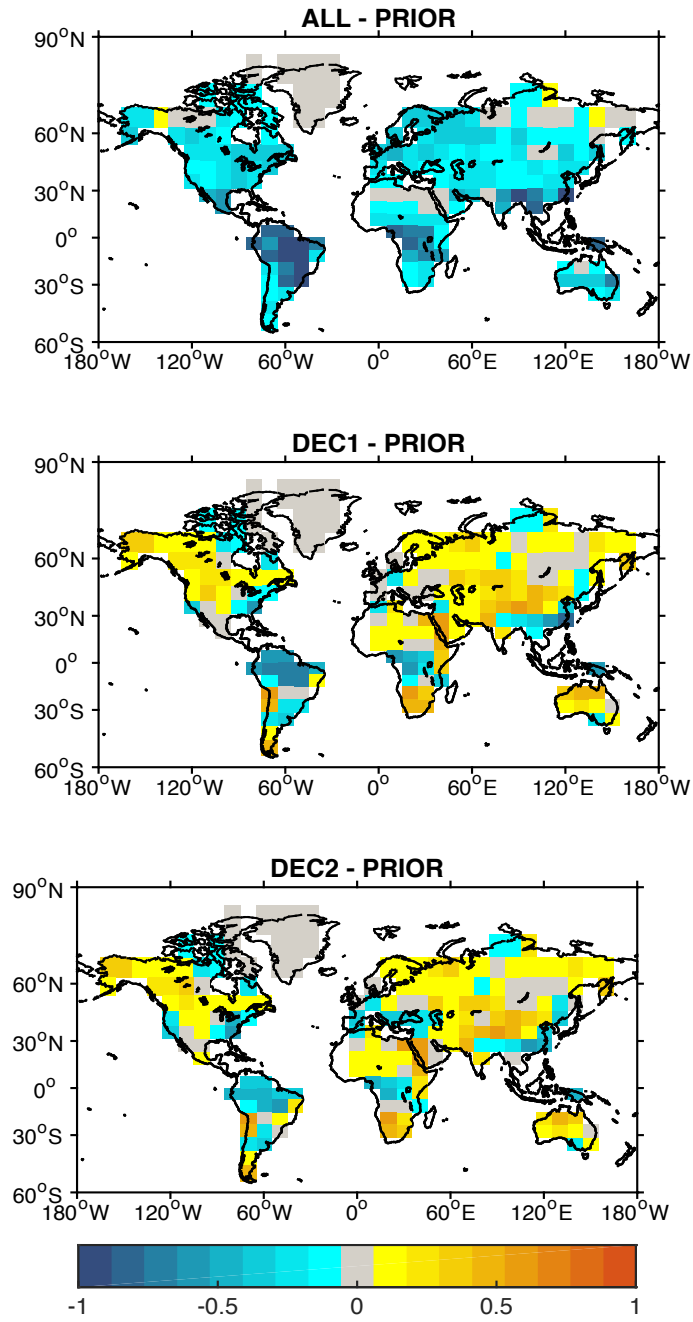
ALL - PRIOR

$90^oN$
$60^oN$
$30^oN$
$0^o$
$30^oS$
$60^oS$
$180^oW$ $120^oW$ $60^oW$ $0^o$ $60^oE$ $120^oE$ $180^oW$

DEC1 - PRIOR

$90^oN$
$60^oN$
$30^oN$
$0^o$
$30^oS$
$60^oS$
$180^oW$ $120^oW$ $60^oW$ $0^o$ $60^oE$ $120^oE$ $180^oW$

DEC2 - PRIOR

$90^oN$
$60^oN$
$30^oN$
$0^o$
$30^oS$
$60^oS$
$180^oW$ $120^oW$ $60^oW$ $0^o$ $60^oE$ $120^oE$ $180^oW$

-1 -0.5 0 0.5 1